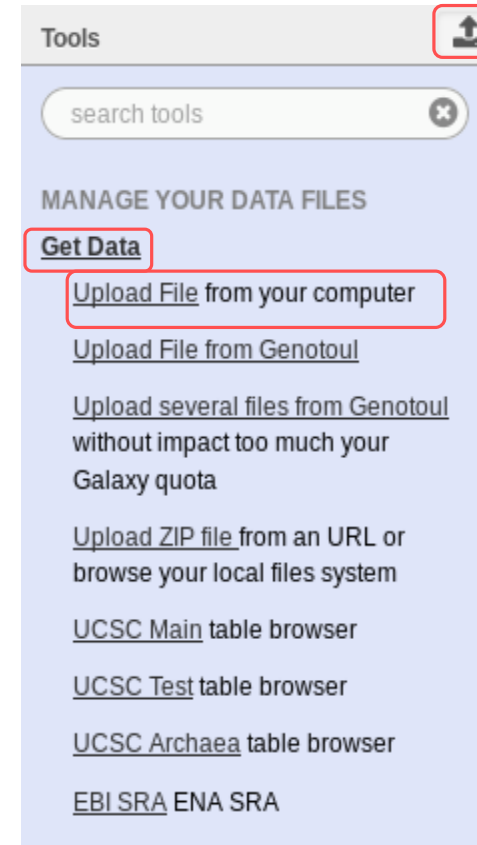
Tools

search tools

MANAGE YOUR DATA FILES

Get Data

Upload File from your computer

Upload File from Genotoul

Upload several files from Genotoul without impact too much your Galaxy quota

Upload ZIP file from an URL or browse your local files system

UCSC Main table browser

UCSC Test table browser

UCSC Archaea table browser

EBI SRA ENA SRA